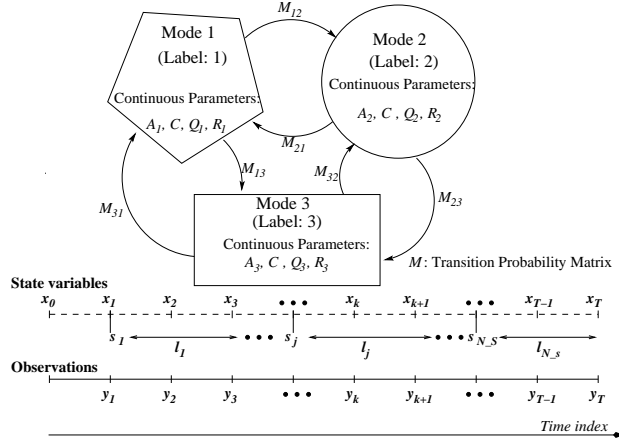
Mode 1
(Label: 1)
Continuous Parameters:
$A_1$, $C$, $Q_1$, $R_1$

$M_{12}$

Mode 2
(Label: 2)
Continuous Parameters:
$A_2$, $C$, $Q_2$, $R_2$

$M_{21}$

$M_{13}$

$M_{32}$

$M_{31}$

$M_{23}$

Mode 3
(Label: 3)
Continuous Parameters:
$A_3$, $C$, $Q_3$, $R_3$

$M$: Transition Probability Matrix

State variables
$x_0$ $x_1$ $x_2$ $x_3$ • • • $x_k$ $x_{k+1}$ • • • $x_{T-1}$ $x_T$
$s_1$ $l_1$ • • • $s_j$ $l_j$ • • • $s_{N\_S}$ $l_{N\_s}$

Observations
$y_1$ $y_2$ $y_3$ • • • $y_k$ $y_{k+1}$ • • • $y_{T-1}$ $y_T$

Time index